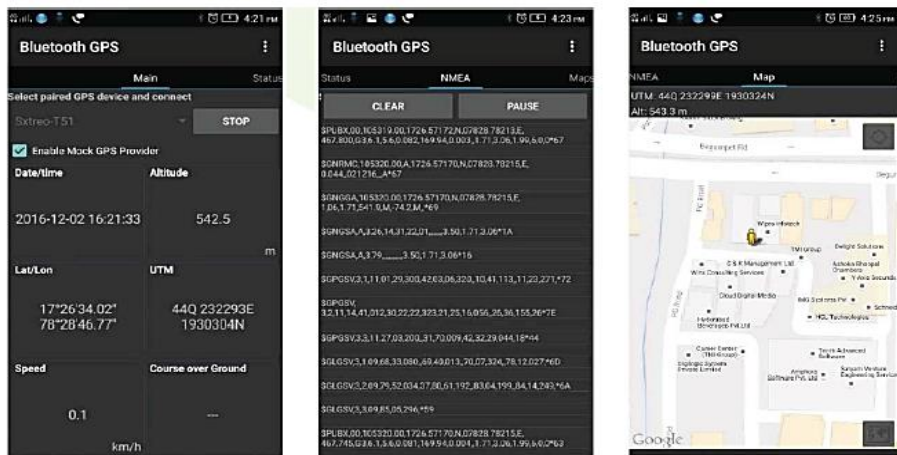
4:21 PM

Bluetooth GPS

Main Status

Select paired GPS device and connect

Sxtreo-T51

STOP

Enable Mock GPS Provider

| Date/time | Altitude |
|---|---|
| 2016-12-02 16:21:33 | 542.5 m |
| Lat/Lon | UTM |
| 17°26'34.02" 78°28'46.77" | 44Q 232293E 1930304N |
| Speed | Course over Ground |
| 0.1 km/h | --- |

4:23 PM

Bluetooth GPS

Status NMEA Maps

CLEAR

PAUSE

$PUBX,00,105319.00,1726.57172,N,07828.78213,E,467.800,G3,6.1,5.6,0.082,169.94,0.003,,1.71,3.06,1.99,6,0,0*67

$GNRMC,105320.00,A,1726.57170,N,07828.78215,E,0.044,,021216,,,A*67

$GNGGA,105320.00,1726.57170,N,07828.78215,E,1,06,1.71,541.9,M,-74.2,M,,*69

$GNGSA,A,3,26,14,31,22,01,,,,,,,,3.50,1.71,3.06*1A

$GNGSA,A,3,79,,,,,,,,,,,,3.50,1.71,3.06*16

$GPGSV,3,1,11,01,29,300,42,03,06,320,,10,41,113,,11,22,271,*72

$GPGSV,3,2,11,14,41,012,30,22,22,323,21,25,16,056,,26,36,155,26*7E

$GPGSV,3,3,11,27,03,200,,31,70,009,42,32,29,044,18*44

$GLGSV,3,1,09,68,33,080,,69,40,013,,70,07,324,,78,12,027*6D

$GLGSV,3,2,09,79,52,034,07,80,61,192,,83,04,199,,84,14,243,*6A

$GLGSV,3,3,09,85,05,296,*59

$PUBX,00,105320.00,1726.57170,N,07828.78215,E,467.745,G3,6.1,5.6,0.081,169.94,0.004,,1.71,3.06,1.99,6,0,0*63

4:25 PM

Bluetooth GPS

NMEA Map

UTM: 44Q 232299E 1930324N

Alt: 543.3 m

Begumpet Rd

Wipro Infotech

TMI Group

Delight Solutions

C S K Management Ltd

Winz Consulting Services

Ashoka Bhoopal Chambers

Cloud Digital Media

IMG Systems Pvt

HCL Technologies

Hyderabad Beverages Pvt Ltd

Career Center (TMI Group)

Digilogic Systems Private Limited

Amphora Software Pvt. Ltd.

Tech Advanced Software

Google